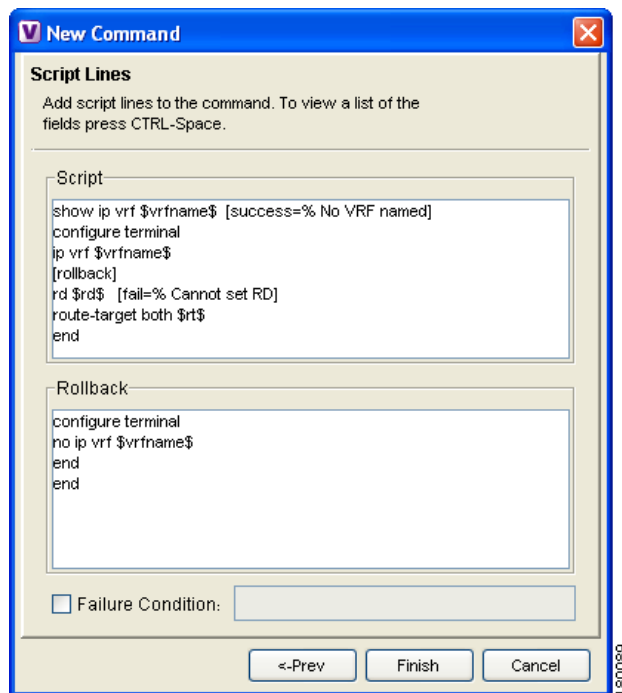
V New Command

Script Lines

Add script lines to the command. To view a list of the fields press CTRL-Space.

Script

show ip vrf \$vrfname\$ [success=% No VRF named]
configure terminal
ip vrf \$vrfname\$
[rollback]
rd \$rd\$ [fail=% Cannot set RD]
route-target both \$rt\$
end

Rollback

configure terminal
no ip vrf \$vrfname\$
end
end

Failure Condition:

<-Prev Finish Cancel

180089